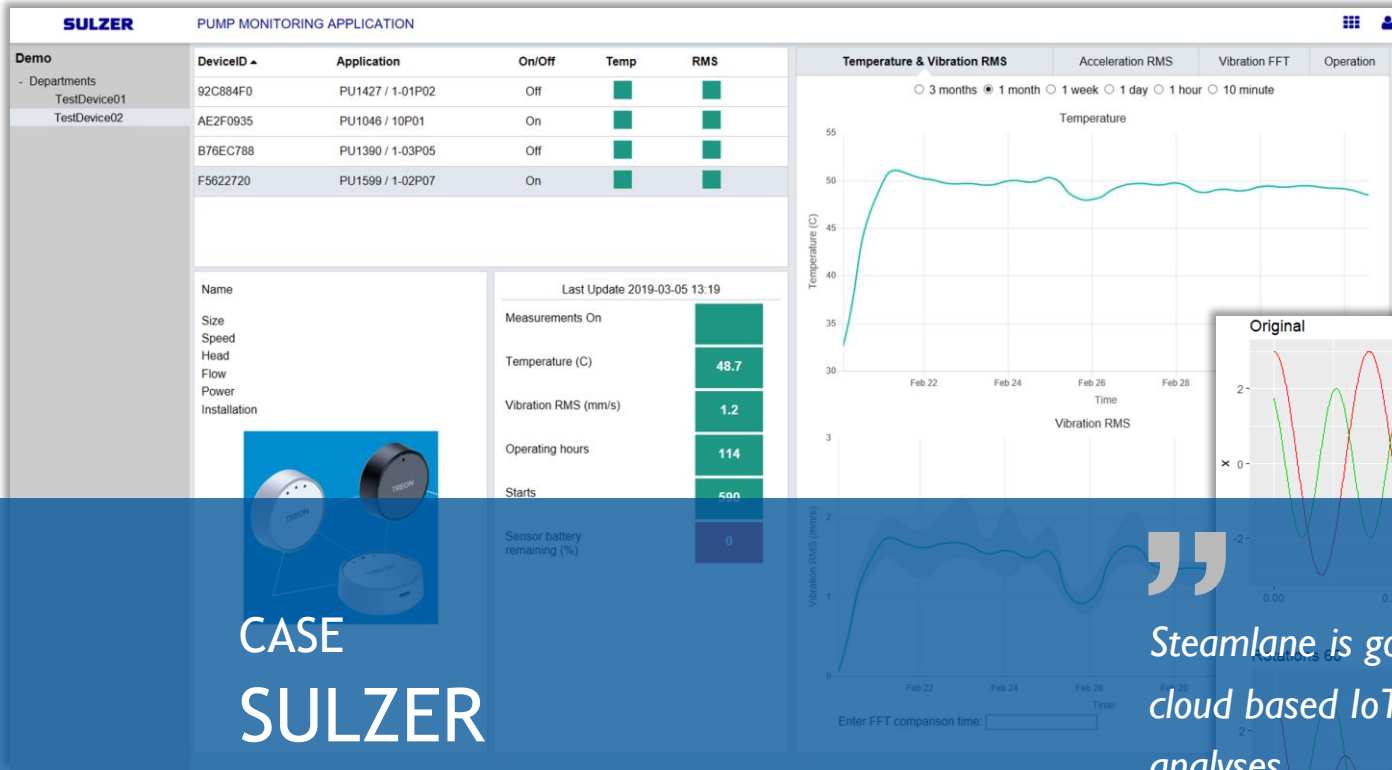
SULZER PUMP MONITORING APPLICATION

Demo
- Departments
TestDevice01
TestDevice02

| DeviceID ▲ | Application | On/Off | Temp | RMS |
|---|---|---|---|---|
| 92C884F0 | PU1427 / 1-01P02 | Off | | |
| AE2F0935 | PU1046 / 10P01 | On | | |
| B76EC788 | PU1390 / 1-03P05 | Off | | |
| F5622720 | PU1599 / 1-02P07 | On | | |

Name
Size
Speed
Head
Flow
Power
Installation

TREON

Last Update 2019-03-05 13:19

| | |
|---|---|
| Measurements On | |
| Temperature (C) | 48.7 |
| Vibration RMS (mm/s) | 1.2 |
| Operating hours | 114 |
| Starts | 590 |
| Sensor battery remaining (%) | 0 |

Temperature & Vibration RMS | Acceleration RMS | Vibration FFT | Operation

3 months 1 month 1 week 1 day 1 hour 10 minute

Temperature
55 50 45 40 35 30
Temperature (C)
Feb 22 Feb 24 Feb 26 Feb 28
Time

Vibration RMS
3 2 1 0
Vibration RMS (mm/s)
Feb 22 Feb 24 Feb 26 Feb 28
Time

Enter FFT comparison time:

Original
2 x 0 -2
0.00 0

Rotations 60

CASE
SULZER

"
Steamlane is go
cloud based IoT
analyses